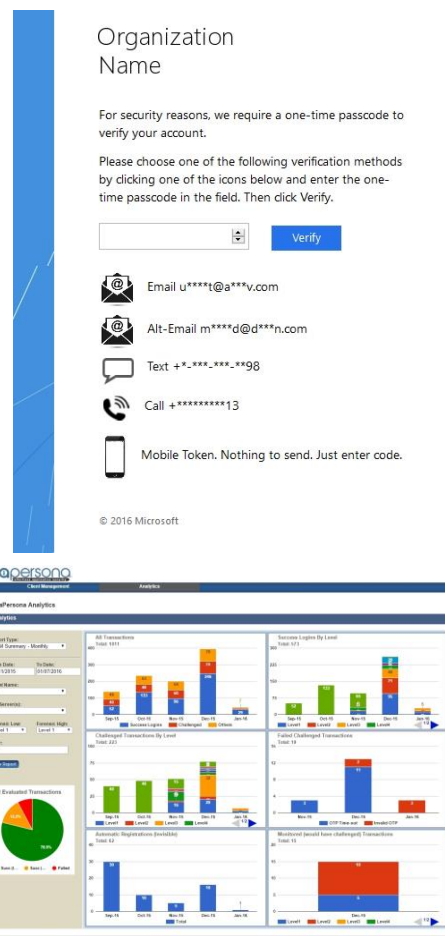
Organization Name

For security reasons, we require a one-time passcode to verify your account.

Please choose one of the following verification methods by clicking one of the icons below and enter the one-time passcode in the field. Then click Verify.

Verify

Email u****t@a***v.com

Alt-Email m****d@d***n.com

Text +*-***-***-**98

Call +*********13

Mobile Token. Nothing to send. Just enter code.

© 2016 Microsoft

apersona

Client Management

Analytics

aPersona Analytics

Analytics

All Transactions
Total: 1011

Success Logins By Level
Total: 573

Challenged Transactions By Level
Total: 223

Failed Challenged Transactions
Total: 18

Automatic Registrations (Invisible)
Total: 62

Monitored (would have challenged) Transactions
Total: 15

Evaluated Transactions

Sep-15 Oct-15 Nov-15 Dec-15 Jan-16

Success Logins Challenged Failed Others

Level1 Level2 Level3 Level4

Total